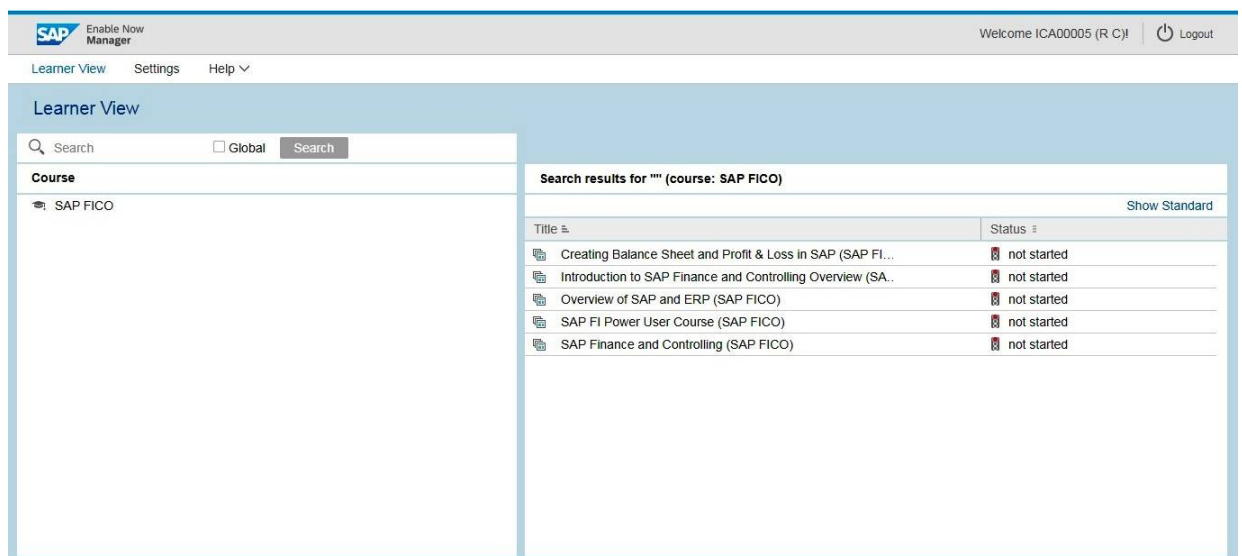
SAP Enable Now Manager

Welcome ICA00005 (R C)! Logout

Learner View Settings Help

Learner View

Search Global Search

Course

SAP FICO

Search results for "" (course: SAP FICO)

Show Standard

| Title | Status |
|---|---|
| Creating Balance Sheet and Profit & Loss in SAP (SAP FI... | not started |
| Introduction to SAP Finance and Controlling Overview (SA.. | not started |
| Overview of SAP and ERP (SAP FICO) | not started |
| SAP FI Power User Course (SAP FICO) | not started |
| SAP Finance and Controlling (SAP FICO) | not started |